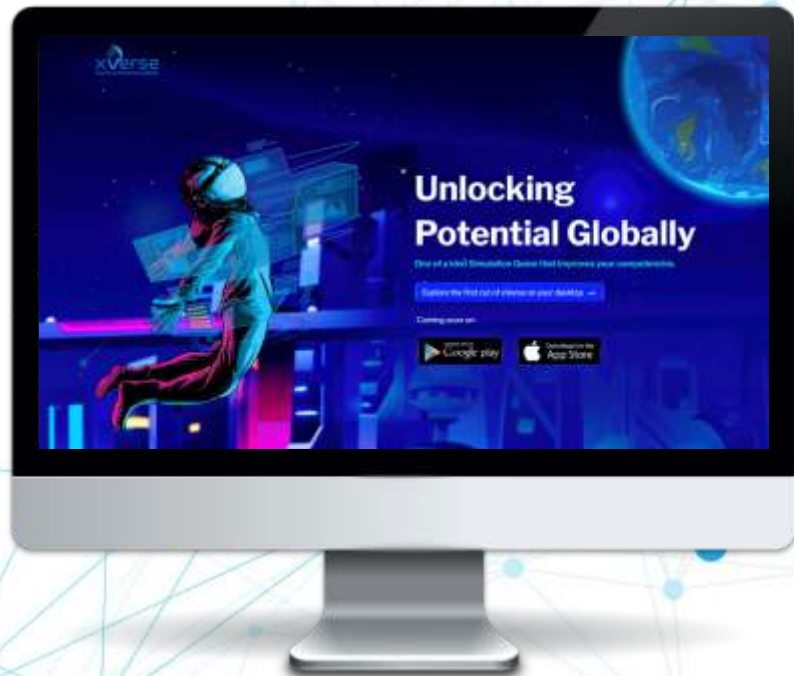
xverse

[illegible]

Unlocking Potential Globally

One of a kind Simulation Game that improves your competencies.

Explore the first cut of xVerse on your desktop →

Coming soon on:

GET IT ON Google play

Download on the App Store